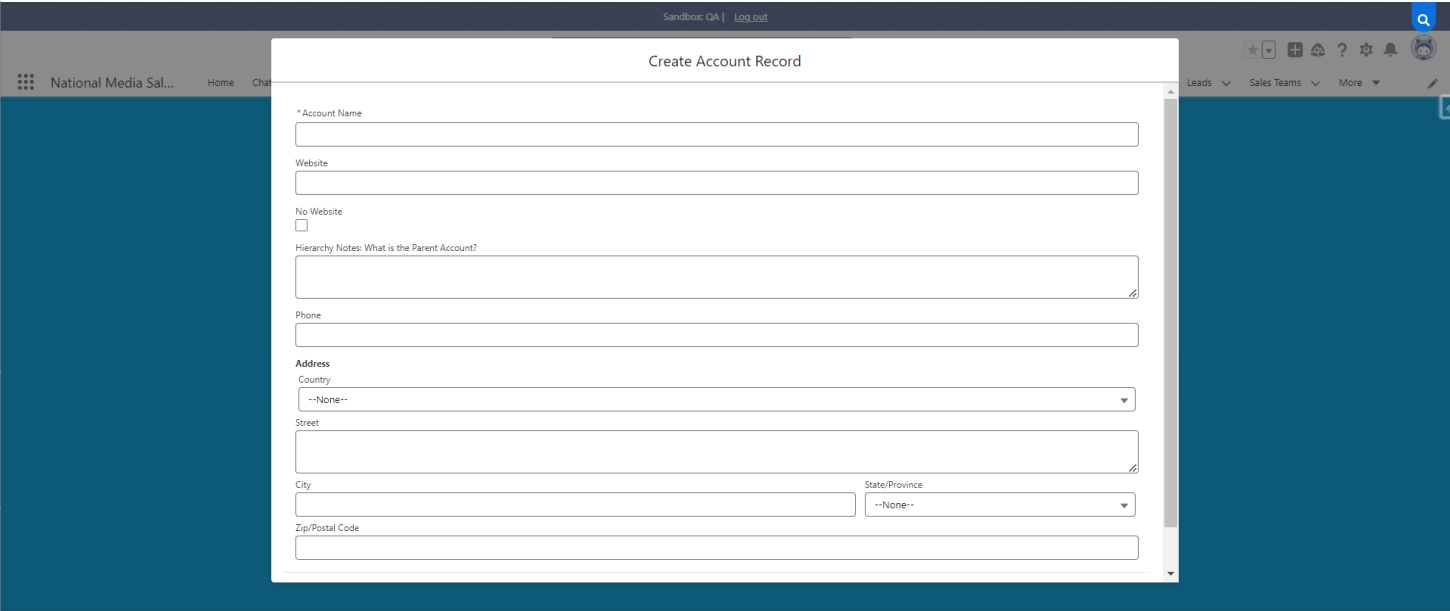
Sandbox: QA | Log out

National Media Sal... Home Chat

Leads Sales Teams More

Create Account Record

* Account Name

Website

No Website

Hierarchy Notes: What is the Parent Account?

Phone

Address

Country

--None--

Street

City

State/Province

--None--

Zip/Postal Code